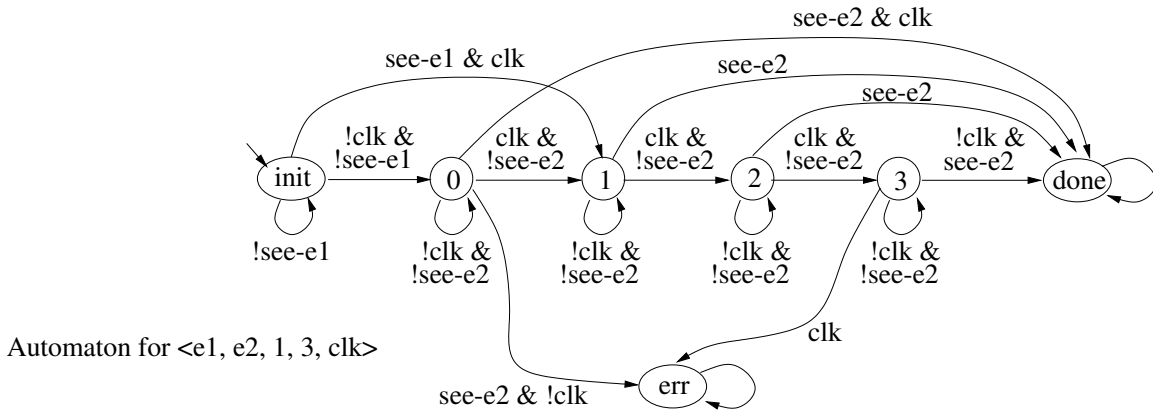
see-e2 & clk

see-e1 & clk

see-e2

see-e2

!clk & !see-e1

clk & !see-e2

clk & !see-e2

clk & !see-e2

!clk & see-e2

init

0

1

2

3

done

!see-e1

!clk & !see-e2

!clk & !see-e2

!clk & !see-e2

!clk & !see-e2

clk

Automaton for <e1, e2, 1, 3, clk>

err

see-e2 & !clk